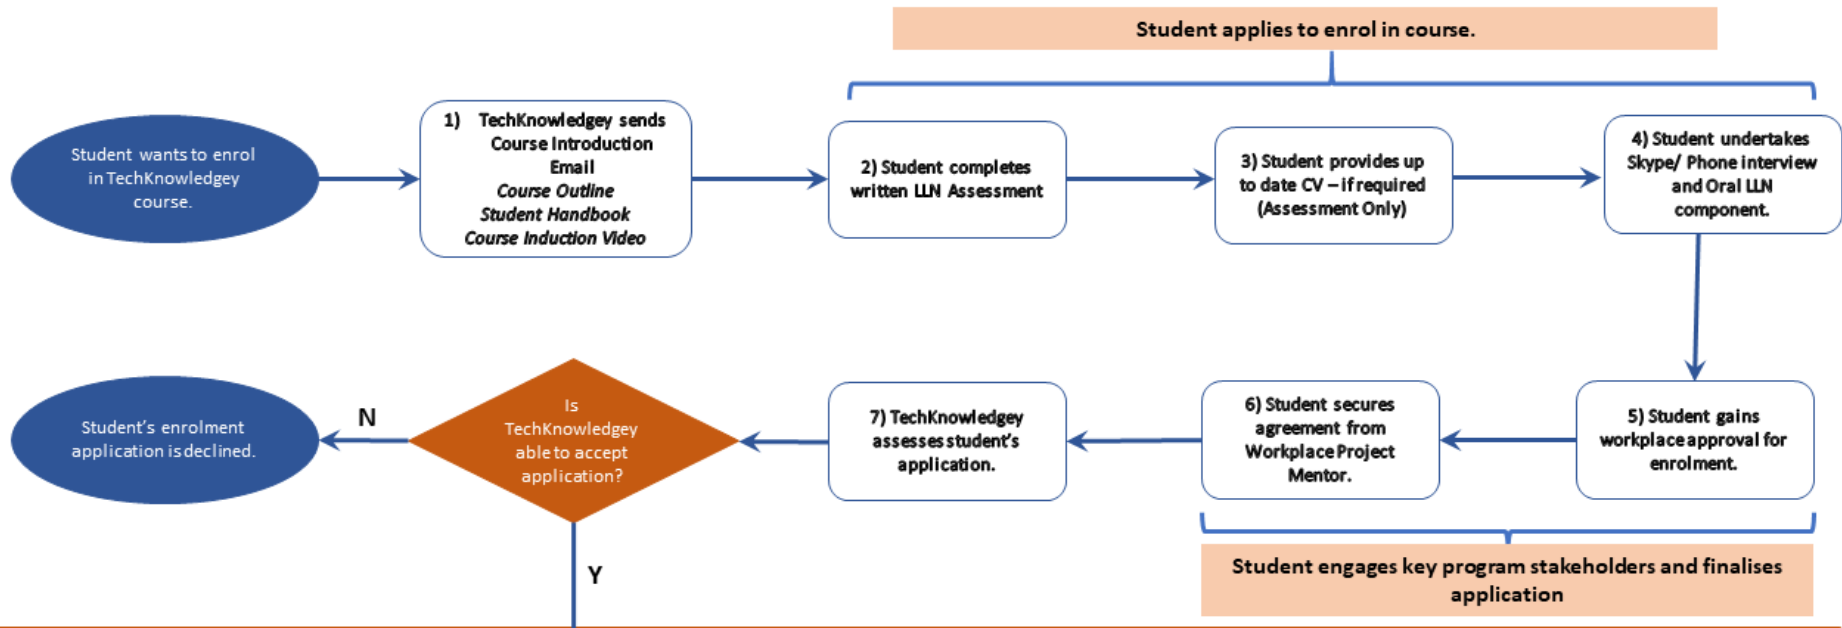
Student applies to enrol in course.

Student wants to enrol in TechKnowledgey course.

1) TechKnowledgey sends Course Introduction Email
*Course Outline*
*Student Handbook*
*Course Induction Video*

2) Student completes written LLN Assessment

3) Student provides up to date CV – if required (Assessment Only)

4) Student undertakes Skype/ Phone interview and Oral LLN component.

5) Student gains workplace approval for enrolment.

6) Student secures agreement from Workplace Project Mentor.

7) TechKnowledgey assesses student's application.

Is TechKnowledgey able to accept application?

N

Student's enrolment application is declined.

Y

Student engages key program stakeholders and finalises application